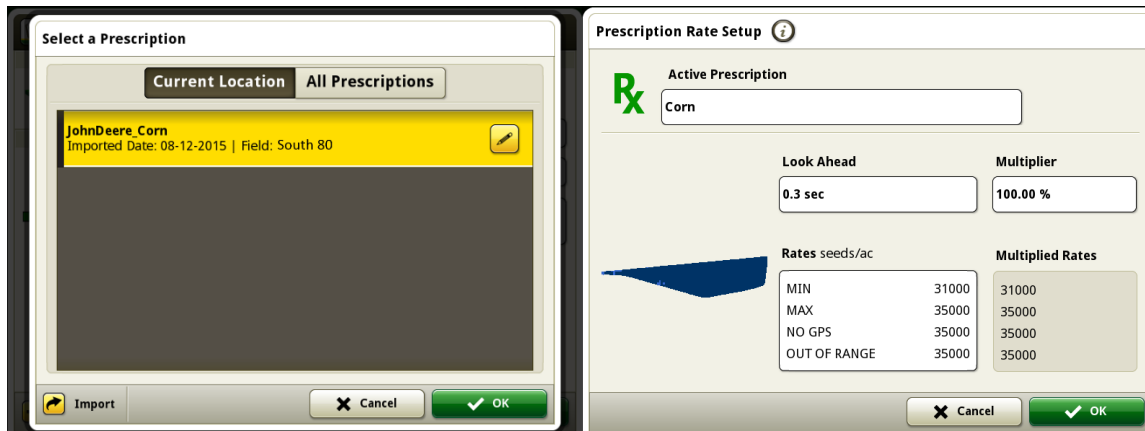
Select a Prescription

Current Location | All Prescriptions

JohnDeere_Corn
Imported Date: 08-12-2015 | Field: South 80

Import

Cancel

OK

Prescription Rate Setup

Rx

Active Prescription

Corn

Look Ahead

0.3 sec

Multiplier

100.00 %

Rates seeds/ac

| | |
|---|---|
| MIN | 31000 |
| MAX | 35000 |
| NO GPS | 35000 |
| OUT OF RANGE | 35000 |

Multiplied Rates

31000
35000
35000
35000

Cancel

OK